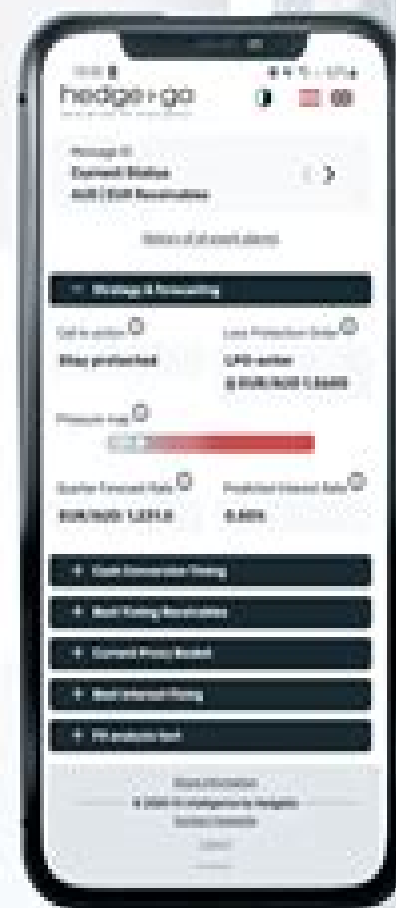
hedge+go

Current Status

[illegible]

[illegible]

Call to action

Stay protected

Loss Protection Order

LPO active

@ EUR/NZD 1.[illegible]

Pressure map

Quarter Forecast Rate

EUR/NZD 1.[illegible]

Predicted Interest Rate

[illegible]

+ Cash Conversion Timing

+ Best Timing Receivables

+ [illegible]

+ Best Interest Timing

+ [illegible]

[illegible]